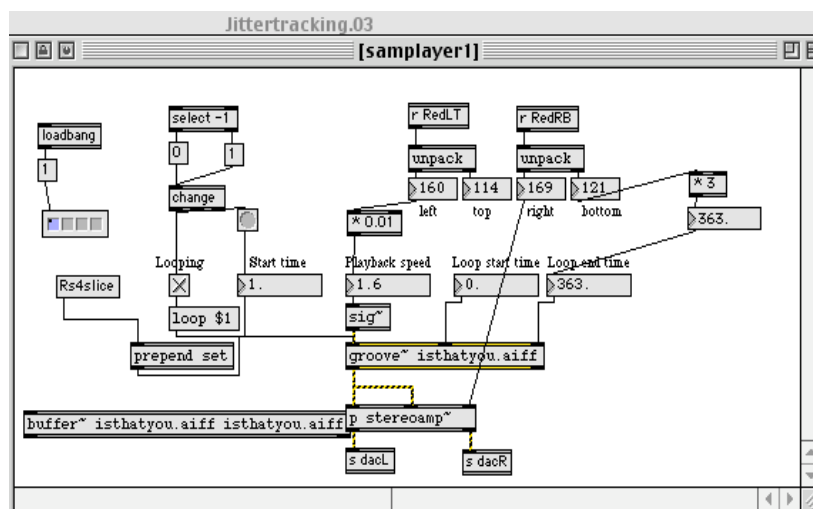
Jittertracking.03

[samplayer1]

loadbang

1

select -1

0

1

change

r RedLT

unpack

160

114

left

top

r RedRB

unpack

169

121

right

bottom

* 3

363.

* 0.01

Looping

Start time

1.

Playback speed

1.6

Loop start time

0.

Loop end time

363.

Rs4slice

loop $1

sig~

prepend set

groove~ isthatyou.aiff

buffer~ isthatyou.aiff isthatyou.aiff

p stereoamp~

s dacL

s dacR